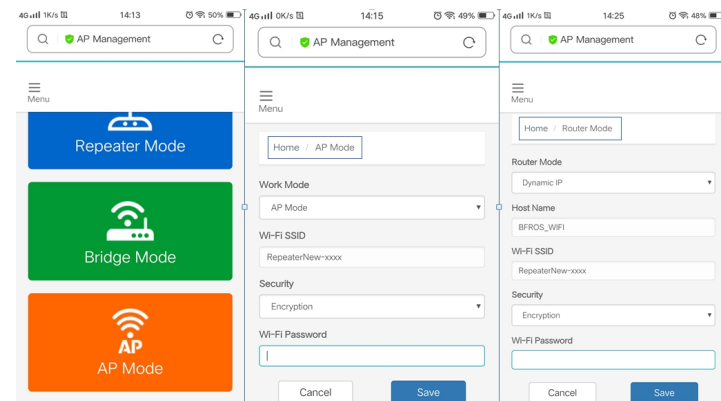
4G 1K/s 14:13 50%

AP Management

Menu

Repeater Mode

Bridge Mode

AP
AP Mode

4G 0K/s 14:15 49%

AP Management

Menu

Home / AP Mode

Work Mode

AP Mode

Wi-Fi SSID

RepeaterNew-xxxx

Security

Encryption

Wi-Fi Password

Cancel

Save

4G 1K/s 14:25 48%

AP Management

Menu

Home / Router Mode

Router Mode

Dynamic IP

Host Name

BFROS_WIFI

Wi-Fi SSID

RepeaterNew-xxxx

Security

Encryption

Wi-Fi Password

Cancel

Save